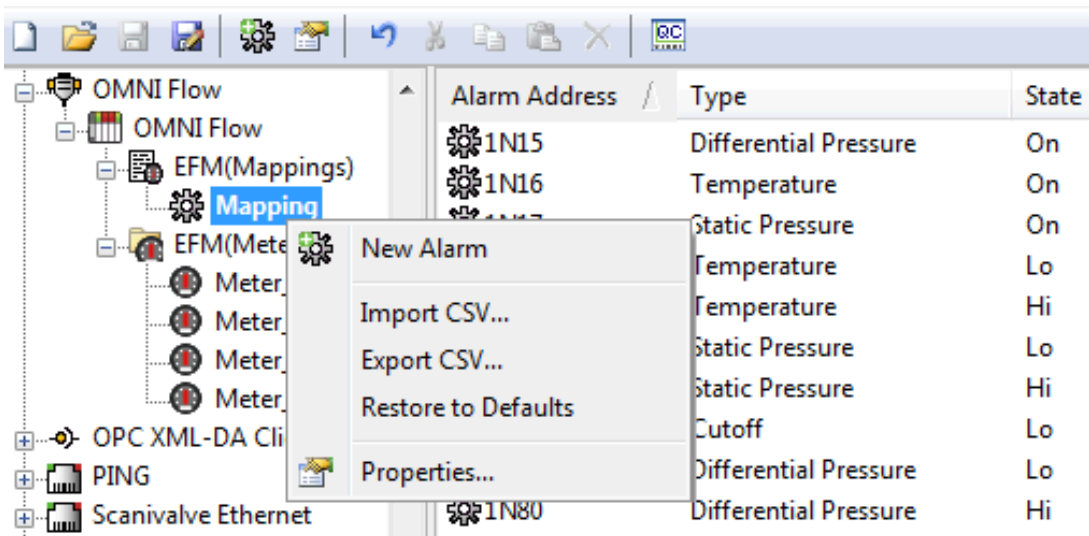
OMNI Flow
OMNI Flow
EFM(Mappings)
Mapping
EFM(Mete
Meter_
Meter_
Meter_
Meter_
OPC XML-DA Cli
PING
Scanivalve Ethernet

New Alarm
Import CSV...
Export CSV...
Restore to Defaults
Properties...

| Alarm Address | Type | State |
|---|---|---|
| 1N15 | Differential Pressure | On |
| 1N16 | Temperature | On |
| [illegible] | Static Pressure | On |
| | Temperature | Lo |
| | Temperature | Hi |
| | Static Pressure | Lo |
| | Static Pressure | Hi |
| | Cutoff | Lo |
| | Differential Pressure | Lo |
| 1N80 | Differential Pressure | Hi |